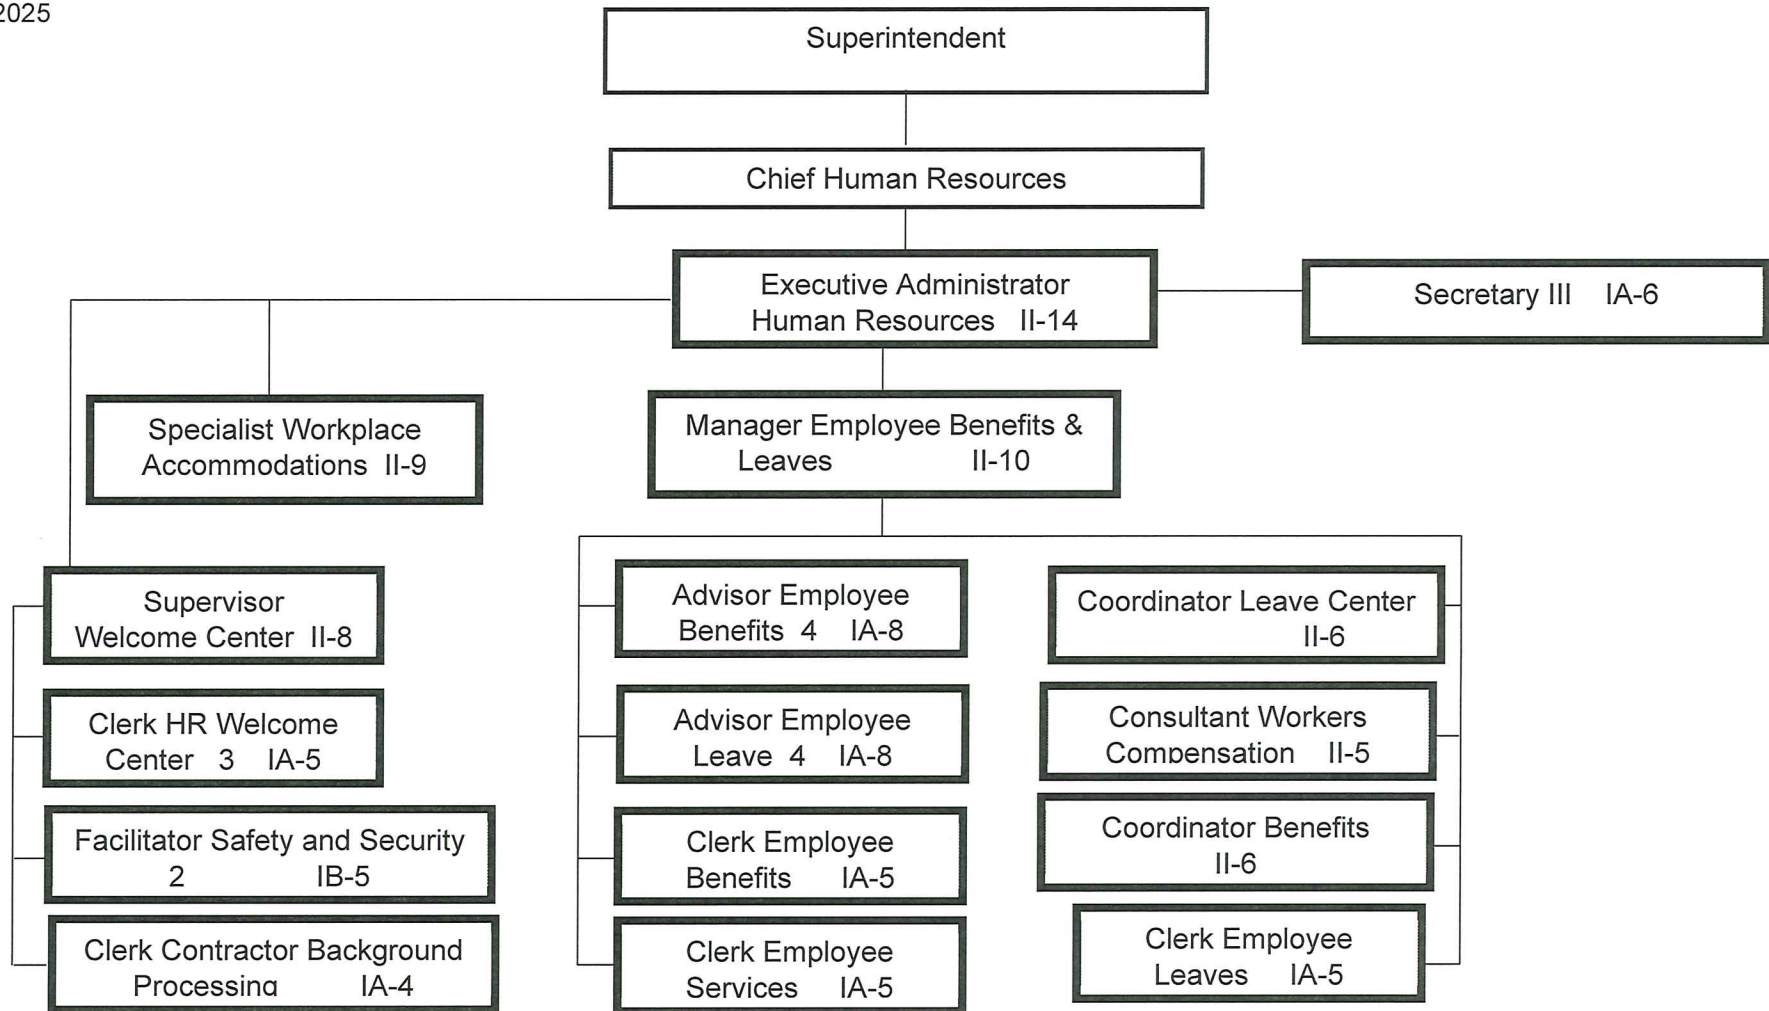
2025

Superintendent

Chief Human Resources

Executive Administrator Human Resources II-14

Secretary III IA-6

Specialist Workplace Accommodations II-9

Manager Employee Benefits & Leaves II-10

Supervisor Welcome Center II-8

Clerk HR Welcome Center 3 IA-5

Facilitator Safety and Security 2 IB-5

Clerk Contractor Background Processing IA-4

Advisor Employee Benefits 4 IA-8

Advisor Employee Leave 4 IA-8

Clerk Employee Benefits IA-5

Clerk Employee Services IA-5

Coordinator Leave Center II-6

Consultant Workers Compensation II-5

Coordinator Benefits II-6

Clerk Employee Leaves IA-5